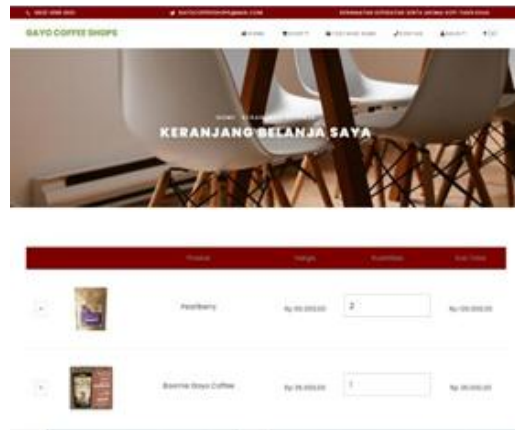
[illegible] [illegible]@GMAIL.COM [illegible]

GAYO COFFEE SHOPS

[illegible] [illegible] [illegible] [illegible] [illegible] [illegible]

HOME / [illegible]

KERANJANG BELANJA SAYA

| | | Product | Harga | Kuantitas | Sub Total |
|---|---|---|---|---|---|
| × | | Peaberry | Rp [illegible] | 2 | Rp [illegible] |
| × | | Bourbon Gayo Coffee | Rp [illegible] | 1 | Rp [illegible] |